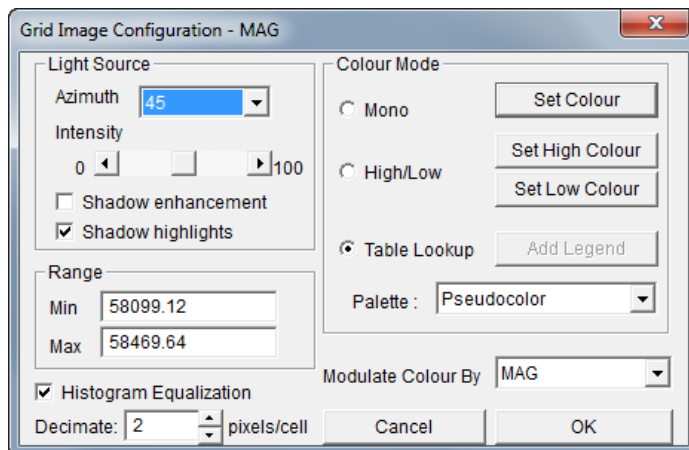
Grid Image Configuration - MAG

Light Source
Azimuth 45
Intensity
0 100
Shadow enhancement
Shadow highlights

Range
Min 58099.12
Max 58469.64

Histogram Equalization
Decimate: 2 pixels/cell

Colour Mode
Mono
Set Colour
High/Low
Set High Colour
Set Low Colour
Table Lookup
Add Legend
Palette : Pseudocolor

Modulate Colour By MAG

Cancel
OK